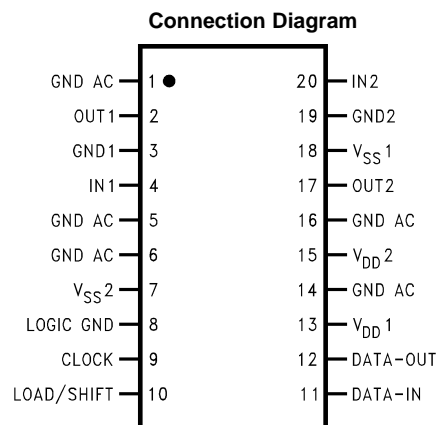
Connection Diagram

GND AC 1
OUT1 2
GND1 3
IN1 4
GND AC 5
GND AC 6
$V_{SS}2$ 7
LOGIC GND 8
CLOCK 9
LOAD/SHIFT 10

20 IN2
19 GND2
18 $V_{SS}1$
17 OUT2
16 GND AC
15 $V_{DD}2$
14 GND AC
13 $V_{DD}1$
12 DATA-OUT
11 DATA-IN